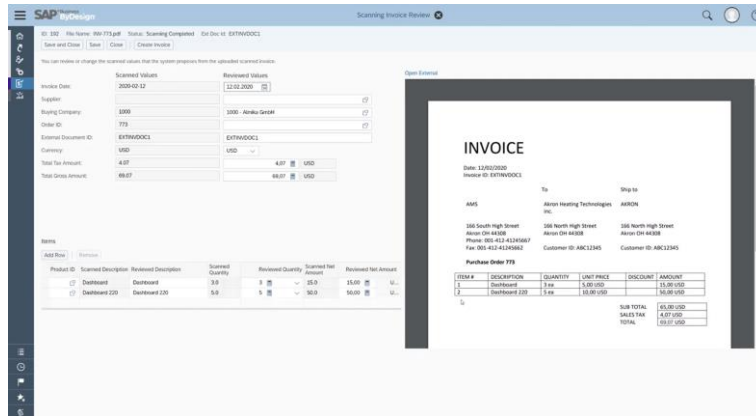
SAP Business ByDesign

Scanning Invoice Review

ID: 102 File Name: INV-773.pdf Status: Scanning Completed Ext Doc Id: EXTINVDOC1

Save and Close | Save | Close | Create Invoice

You can review or change the scanned values that the system proposes from the uploaded scanned invoice.

| | Scanned Values | Reviewed Values |
|---|---|---|
| Invoice Date: | 2020-02-12 | 12.02.2020 |
| Supplier: | | |
| Buying Company: | 1000 | 1000 - Akralu GmbH |
| Order ID: | 773 | |
| External Document ID: | EXTINVDOC1 | EXTINVDOC1 |
| Currency: | USD | USD |
| Total Tax Amount: | 4.07 | 4,07 USD |
| Total Gross Amount: | 69.07 | 69,07 USD |

Open External

Items

Add Row | Remove

| Product ID | Scanned Description | Reviewed Description | Scanned Quantity | Reviewed Quantity | Scanned Net Amount | Reviewed Net Amount |
|---|---|---|---|---|---|---|
| | Dashboard | Dashboard | 3.0 | 3 | 15.0 | 15,00 U... |
| | Dashboard 220 | Dashboard 220 | 5.0 | 5 | 50.0 | 50,00 U... |

INVOICE

Date: 12/02/2020
Invoice ID: EXTINVDOC1

To | Ship to

AMS | Akron Heating Technologies Inc. | AKRON

166 South High Street
Akron OH 44308
Phone: 001-412-41245667
Fax: 001-412-41245662

166 North High Street
Akron OH 44308
Customer ID: ABC12345

166 North High Street
Akron OH 44308
Customer ID: ABC12345

Purchase Order 773

| ITEM # | DESCRIPTION | QUANTITY | UNIT PRICE | DISCOUNT | AMOUNT |
|---|---|---|---|---|---|
| 1 | Dashboard | 3 ea | 5.00 USD | | 15.00 USD |
| 2 | Dashboard 220 | 5 ea | 10.00 USD | | 50.00 USD |

| SUB TOTAL | 65.00 USD |
|---|---|
| SALES TAX | 4.07 USD |
| TOTAL | 69.07 USD |